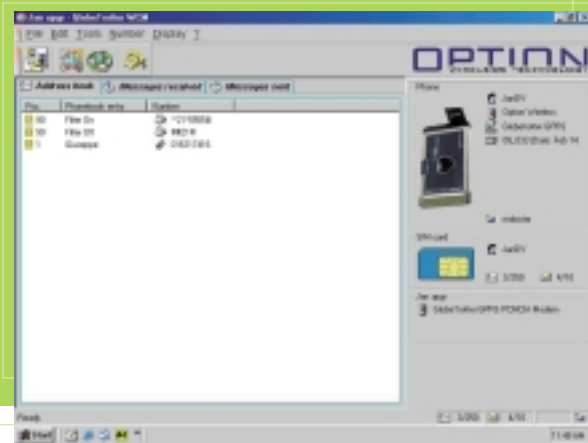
Jan app - GlobeTrotter MCM

File Edit Tools Number Display ?

OPTION

Address book | Messages received | Messages sent

| Pos | Phonebook entry | Number |
|---|---|---|
| 50 | Fiter Ex | +1215556 |
| 50 | Fiter Ell | 88218 |
| 1 | Giuseppe | 01631361 |

Phone

JanBY
Option Wireless
Globetrotter GPRS
01.03.00 (Date: Feb 14

website

SIM card

JanBY

3/250  4/50

Jan app

GlobeTrotter GPRS PCMCIA Modem

Ready

3/250  4/50

Start

11:48 AM